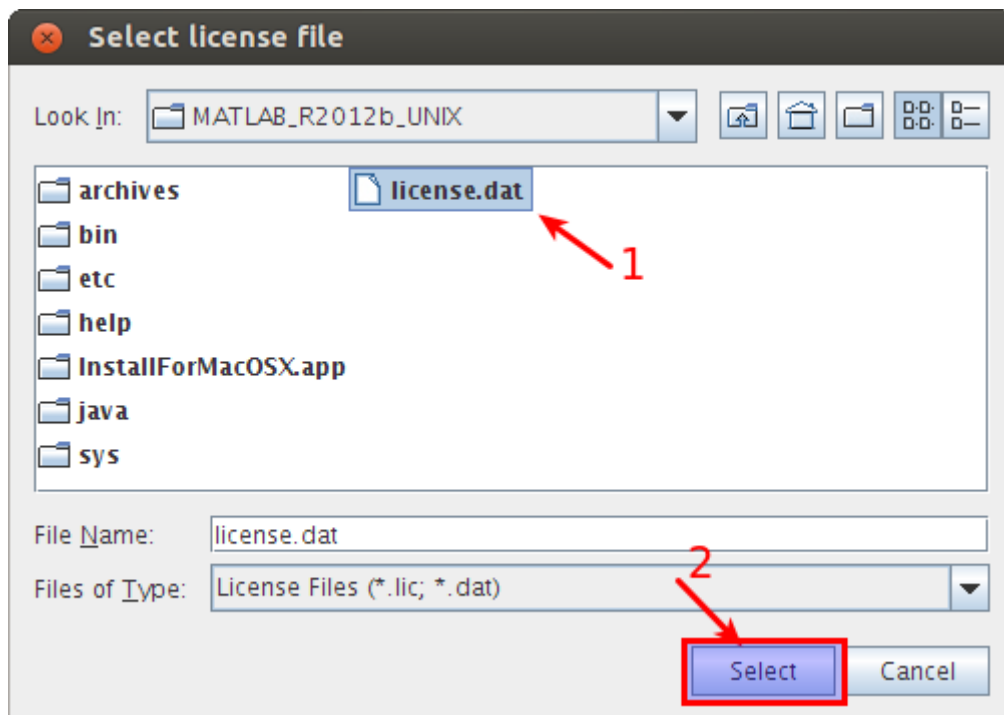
Select license file

Look In: MATLAB_R2012b_UNIX

archives
bin
etc
help
InstallForMacOSX.app
java
sys
license.dat

1

File Name: license.dat

Files of Type: License Files (*.lic; *.dat)

2

Select

Cancel